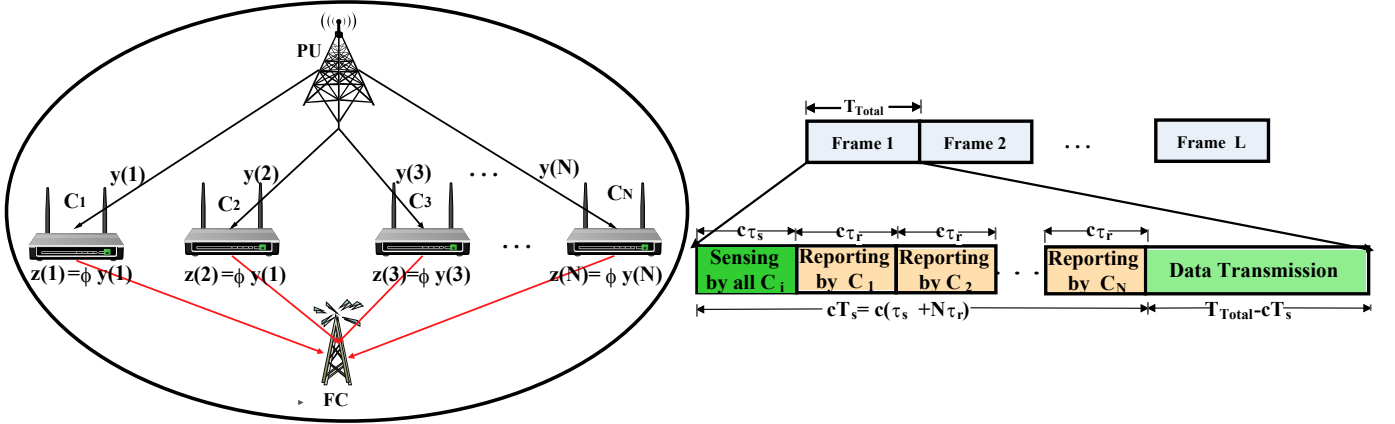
PU

y(1)
y(2)
y(3)
y(N)
. . .
C1
C2
C3
CN
. . .
z(1) = ϕ y(1)
z(2) = ϕ y(1)
z(3) = ϕ y(3)
z(N) = ϕ y(N)

FC

$T_{Total}$

Frame 1
Frame 2
. . .
Frame L

$c\tau_s$
$c\tau_r$
$c\tau_r$
$c\tau_r$

Sensing by all $C_i$
Reporting by $C_1$
Reporting by $C_2$
. .
Reporting by $C_N$
Data Transmission

$cT_s = c(\tau_s + N\tau_r)$
$T_{Total} - cT_s$